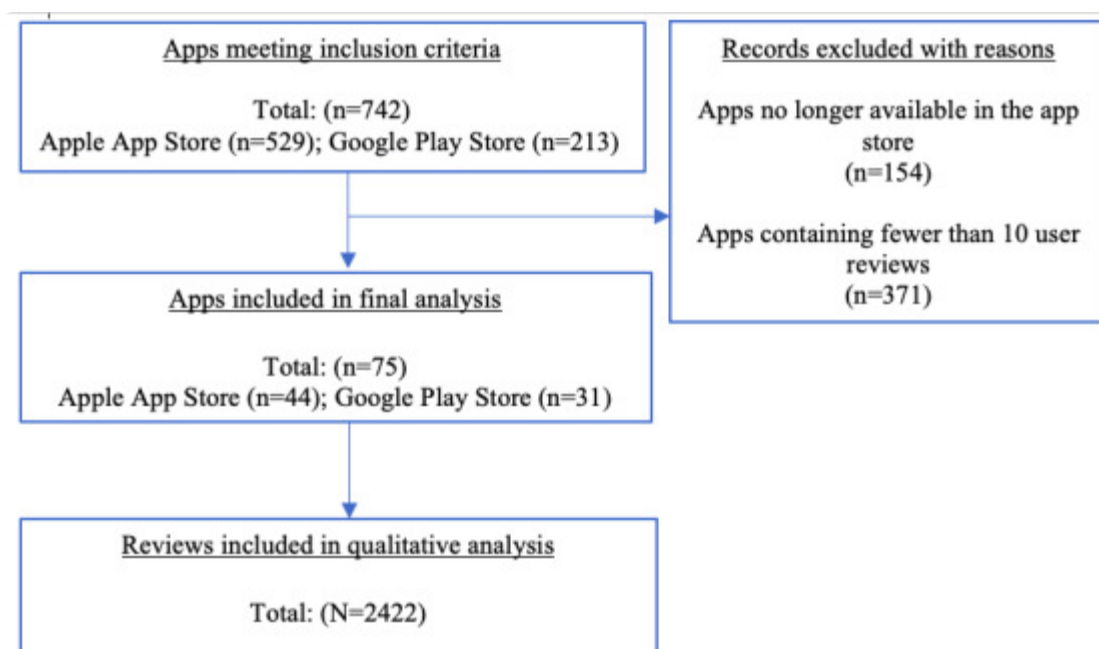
Apps meeting inclusion criteria

Total: (n=742)
Apple App Store (n=529); Google Play Store (n=213)

Records excluded with reasons

Apps no longer available in the app store
(n=154)

Apps containing fewer than 10 user reviews
(n=371)

Apps included in final analysis

Total: (n=75)
Apple App Store (n=44); Google Play Store (n=31)

Reviews included in qualitative analysis

Total: (N=2422)